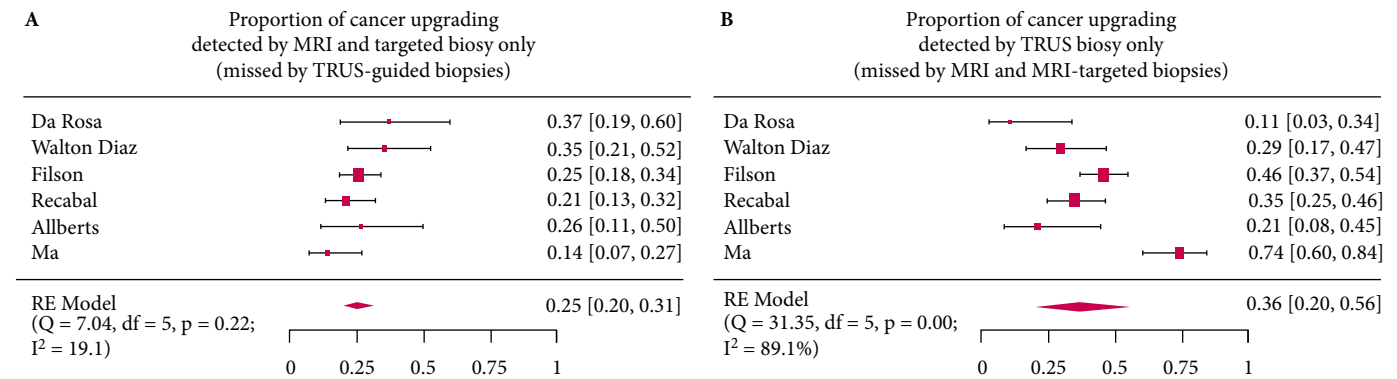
A

Proportion of cancer upgrading detected by MRI and targeted biosy only (missed by TRUS-guided biopsies)

| | |
|---|---|
| Da Rosa | 0.37 [0.19, 0.60] |
| Walton Diaz | 0.35 [0.21, 0.52] |
| Filson | 0.25 [0.18, 0.34] |
| Recabal | 0.21 [0.13, 0.32] |
| Allberts | 0.26 [0.11, 0.50] |
| Ma | 0.14 [0.07, 0.27] |

RE Model (Q = 7.04, df = 5, p = 0.22; $I^2$ = 19.1) 0.25 [0.20, 0.31]

0 0.25 0.5 0.75 1

B

Proportion of cancer upgrading detected by TRUS biosy only (missed by MRI and MRI-targeted biopsies)

| | |
|---|---|
| Da Rosa | 0.11 [0.03, 0.34] |
| Walton Diaz | 0.29 [0.17, 0.47] |
| Filson | 0.46 [0.37, 0.54] |
| Recabal | 0.35 [0.25, 0.46] |
| Allberts | 0.21 [0.08, 0.45] |
| Ma | 0.74 [0.60, 0.84] |

RE Model (Q = 31.35, df = 5, p = 0.00; $I^2$ = 89.1%) 0.36 [0.20, 0.56]

0 0.25 0.5 0.75 1